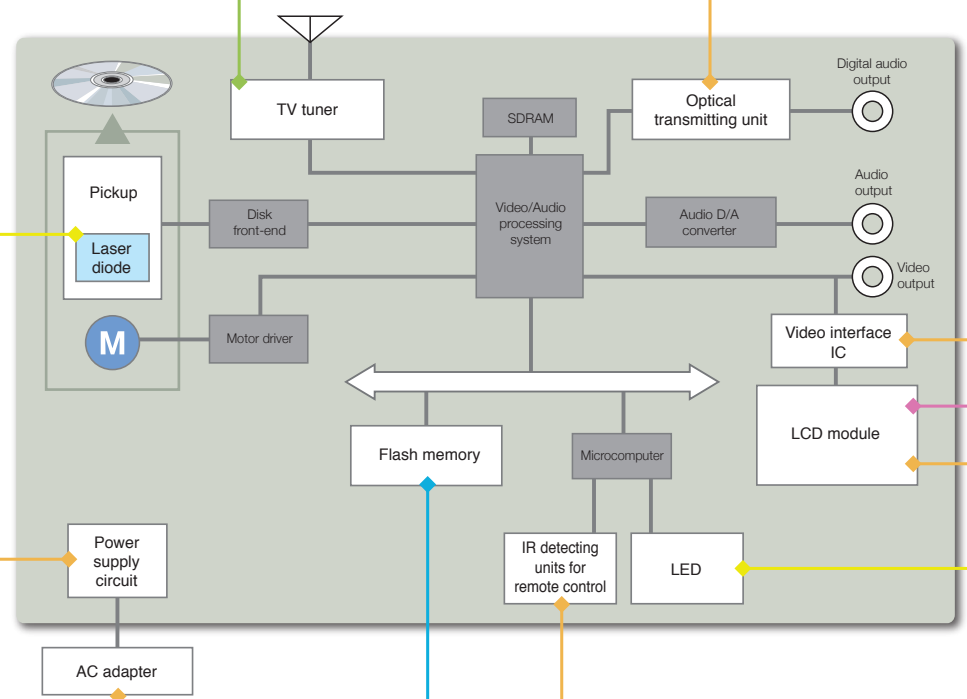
TV tuner

SDRAM

Optical transmitting unit

Digital audio output

Pickup

Laser diode

Disk front-end

Video/Audio processing system

Audio D/A converter

Audio output

Video output

M

Motor driver

Video interface IC

LCD module

Flash memory

Microcomputer

IR detecting units for remote control

LED

Power supply circuit

AC adapter